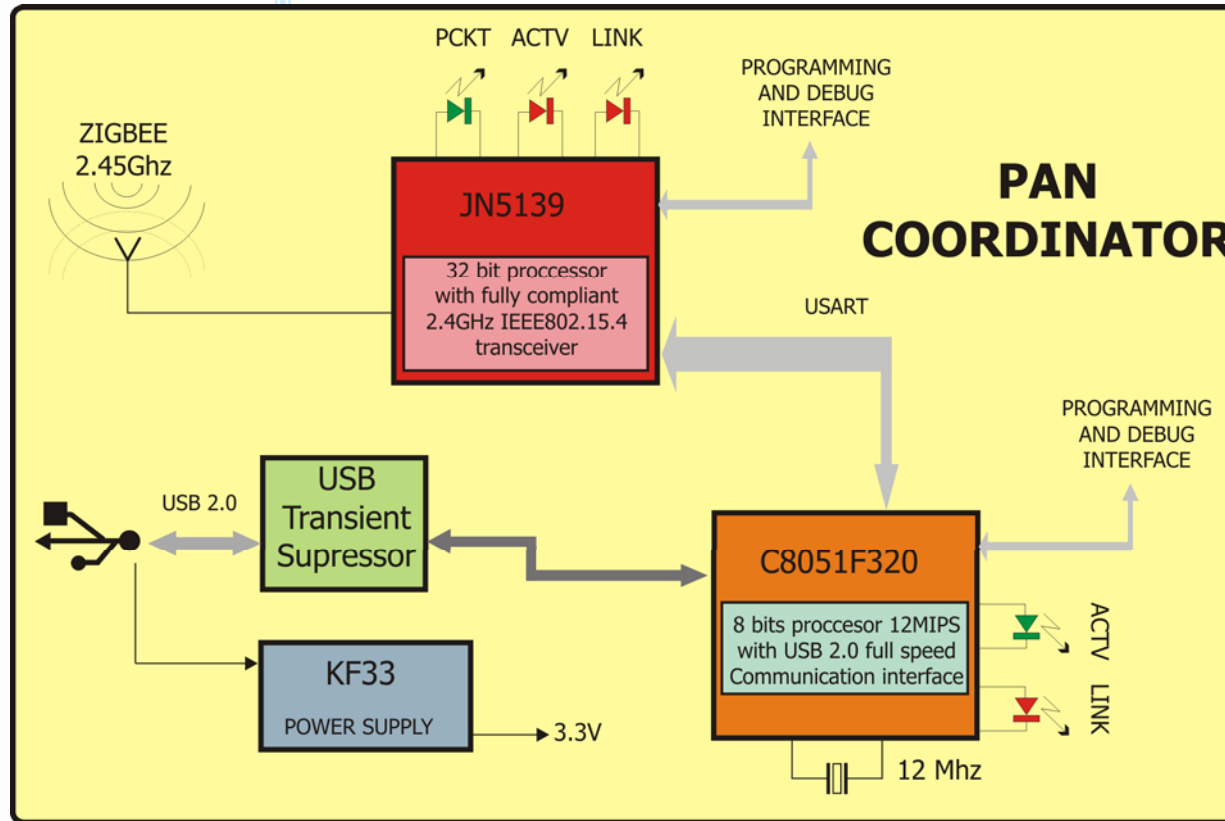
PCKT ACTV LINK

PROGRAMMING AND DEBUG INTERFACE

ZIGBEE 2.45Ghz

JN5139

32 bit proccessor with fully compliant 2.4GHz IEEE802.15.4 transceiver

PAN COORDINATOR

USART

PROGRAMMING AND DEBUG INTERFACE

USB 2.0

USB Transient Supressor

C8051F320

8 bits proccesor 12MIPS with USB 2.0 full speed Communication interface

ACTV

LINK

KF33

POWER SUPPLY

3.3V

12 Mhz